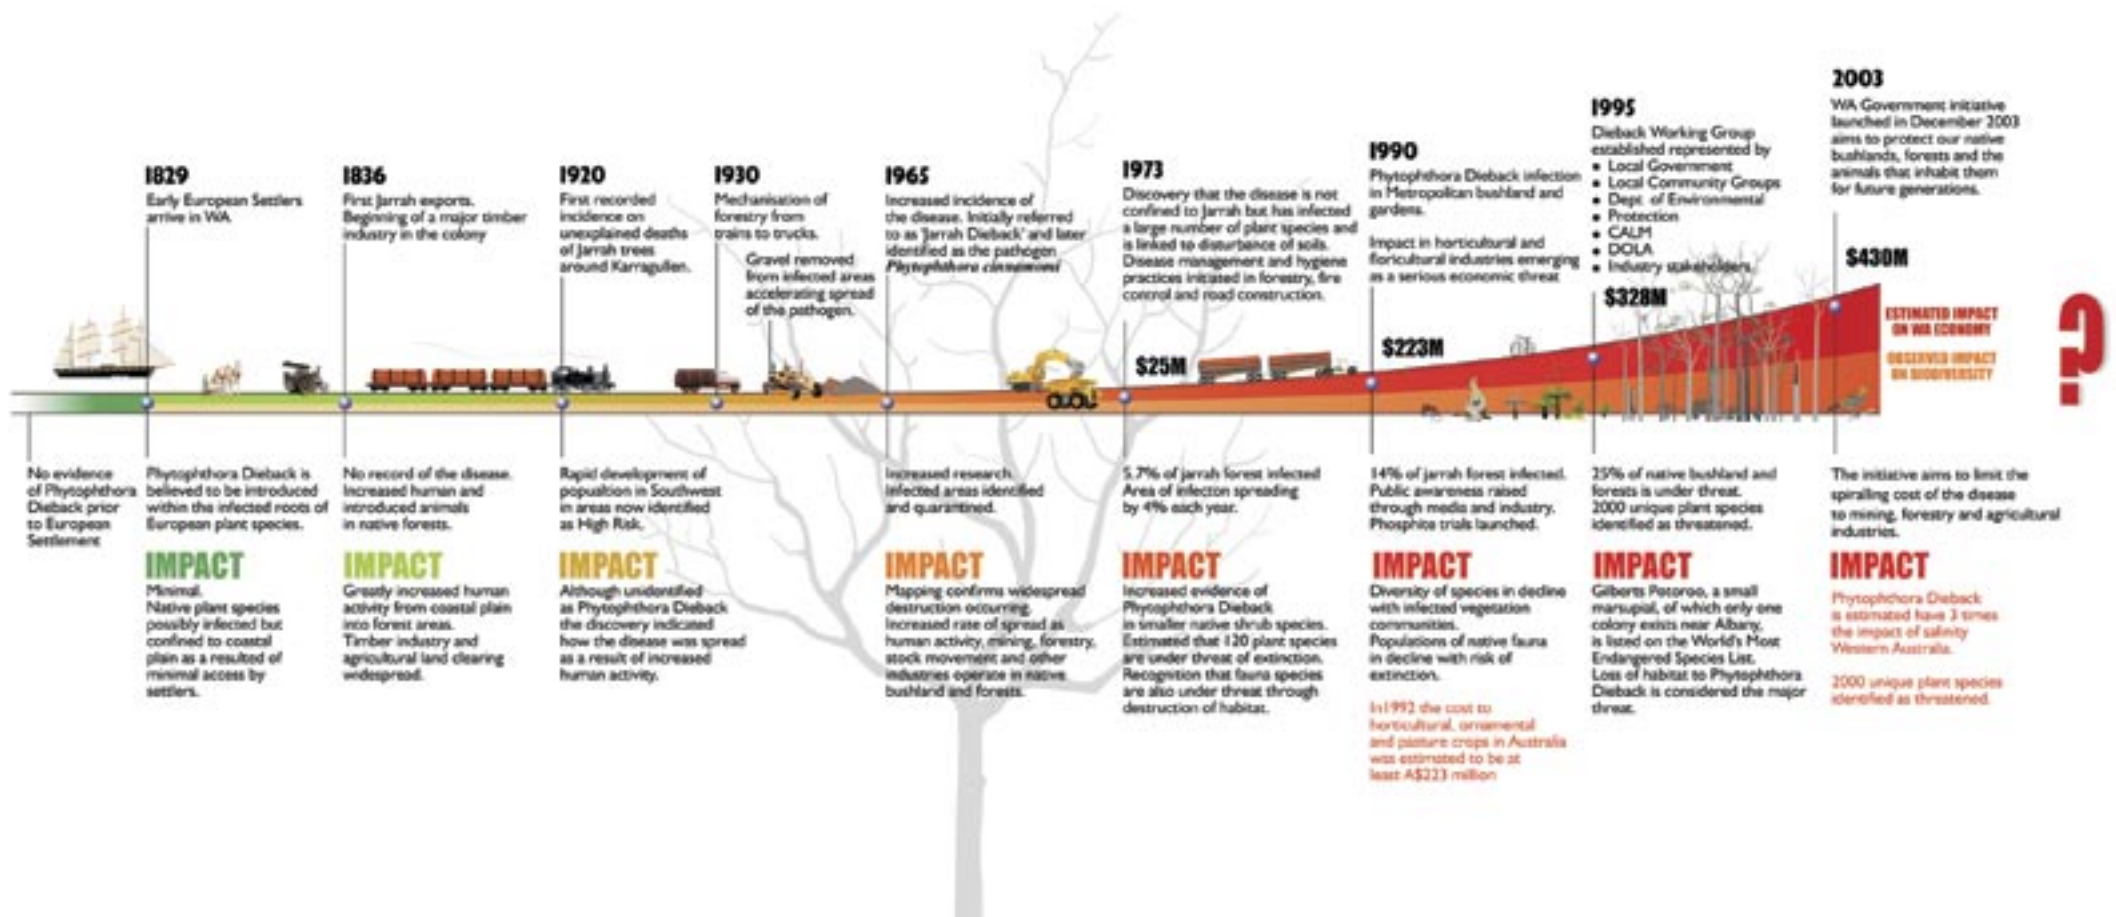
1829
Early European Settlers arrive in WA.

1836
First Jarrah exports. Beginning of a major timber industry in the colony

1920
First recorded incidence on unexplained deaths of Jarrah trees around Karragullen.

1930
Mechanisation of forestry from trains to trucks.

Gravel removed from infected areas accelerating spread of the pathogen.

1965
Increased incidence of the disease. Initially referred to as 'Jarrah Dieback' and later identified as the pathogen Phytophthora cinnamomi

1973
Discovery that the disease is not confined to Jarrah but has infected a large number of plant species and is linked to disturbance of soils. Disease management and hygiene practices initiated in forestry, fire control and road construction.

1990
Phytophthora Dieback infection in Metropolitan bushland and gardens.

Impact in horticultural and floricultural industries emerging as a serious economic threat

1995
Dieback Working Group established represented by
• Local Government
• Local Community Groups
• Dept. of Environmental
• Protection
• CALM
• DOLA
• Industry stakeholders

2003
WA Government initiative launched in December 2003 aims to protect our native bushlands, forests and the animals that inhabit them for future generations.

$25M
$223M
$328M
$430M

ESTIMATED IMPACT ON WA ECONOMY
OBSERVED IMPACT ON BIODIVERSITY

?

No evidence of Phytophthora Dieback prior to European Settlement

Phytophthora Dieback is believed to be introduced within the infected roots of European plant species.

IMPACT
Minimal.
Native plant species possibly infected but confined to coastal plain as a resulted of minimal access by settlers.

No record of the disease. Increased human and introduced animals in native forests.

IMPACT
Greatly increased human activity from coastal plain into forest areas. Timber industry and agricultural land clearing widespread.

Rapid development of population in Southwest in areas now identified as High Risk.

IMPACT
Although unidentified as Phytophthora Dieback the discovery indicated how the disease was spread as a result of increased human activity.

Increased research. Infected areas identified and quarantined.

IMPACT
Mapping confirms widespread destruction occurring. Increased rate of spread as human activity, mining, forestry, stock movement and other industries operate in native bushland and forests.

5.7% of jarrah forest infected Area of infecton spreading by 4% each year.

IMPACT
Increased evidence of Phytophthora Dieback in smaller native shrub species. Estimated that 120 plant species are under threat of extinction. Recognition that fauna species are also under threat through destruction of habitat.

14% of jarrah forest infected. Public awareness raised through media and industry. Phosphite trials launched.

IMPACT
Diversity of species in decline with infected vegetation communities. Populations of native fauna in decline with risk of extinction.

In1992 the cost to horticultural, ornamental and pasture crops in Australia was estimated to be at least A$223 million

25% of native bushland and forests is under threat. 2000 unique plant species identified as threatened.

IMPACT
Gilberts Potoroo, a small marsupial, of which only one colony exists near Albany, is listed on the World's Most Endangered Species List. Loss of habitat to Phytophthora Dieback is considered the major threat.

The initiative aims to limit the spiralling cost of the disease to mining, forestry and agricultural industries.

IMPACT
Phytophthora Dieback is estimated have 3 times the impact of salinity Western Australia.

2000 unique plant species identified as threatened.